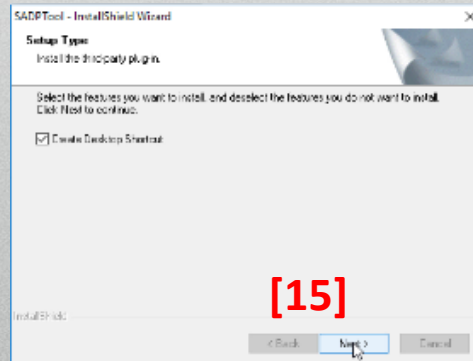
SADPTool - InstallShield Wizard

Setup Type
Install the third-party plug-in.

Select the features you want to install, and deselect the features you do not want to install.
Click Next to continue.

Create Desktop Shortcut

[15]

InstallShield

< Back
Next >
Cancel